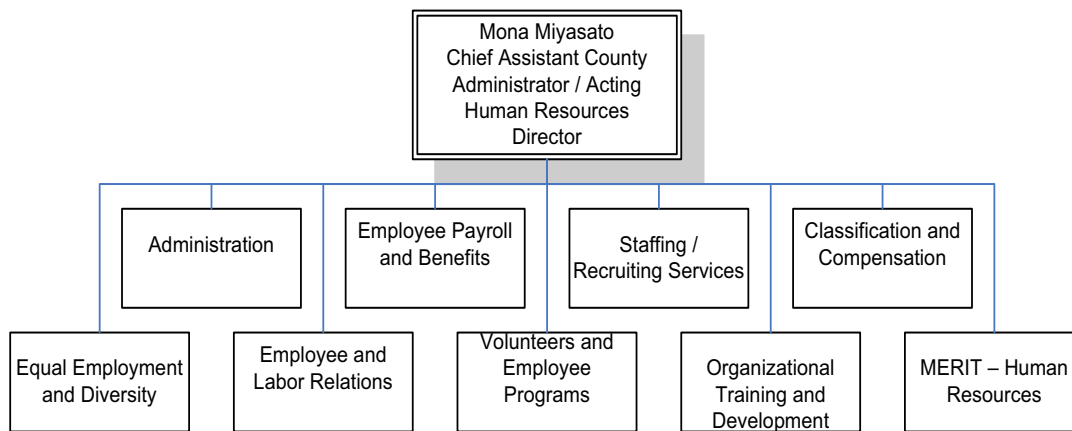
Mona Miyasato
Chief Assistant County Administrator / Acting Human Resources Director

Administration

Employee Payroll and Benefits

Staffing / Recruiting Services

Classification and Compensation

Equal Employment and Diversity

Employee and Labor Relations

Volunteers and Employee Programs

Organizational Training and Development

MERIT – Human Resources